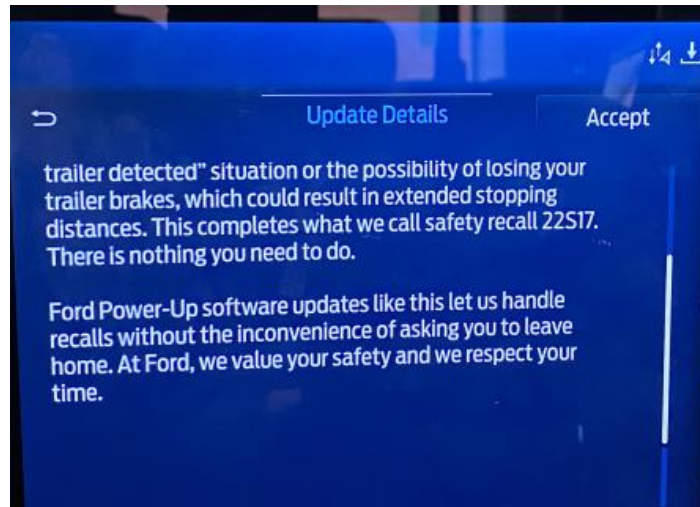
Update Details

Accept

trailer detected" situation or the possibility of losing your trailer brakes, which could result in extended stopping distances. This completes what we call safety recall 22S17. There is nothing you need to do.

Ford Power-Up software updates like this let us handle recalls without the inconvenience of asking you to leave home. At Ford, we value your safety and we respect your time.